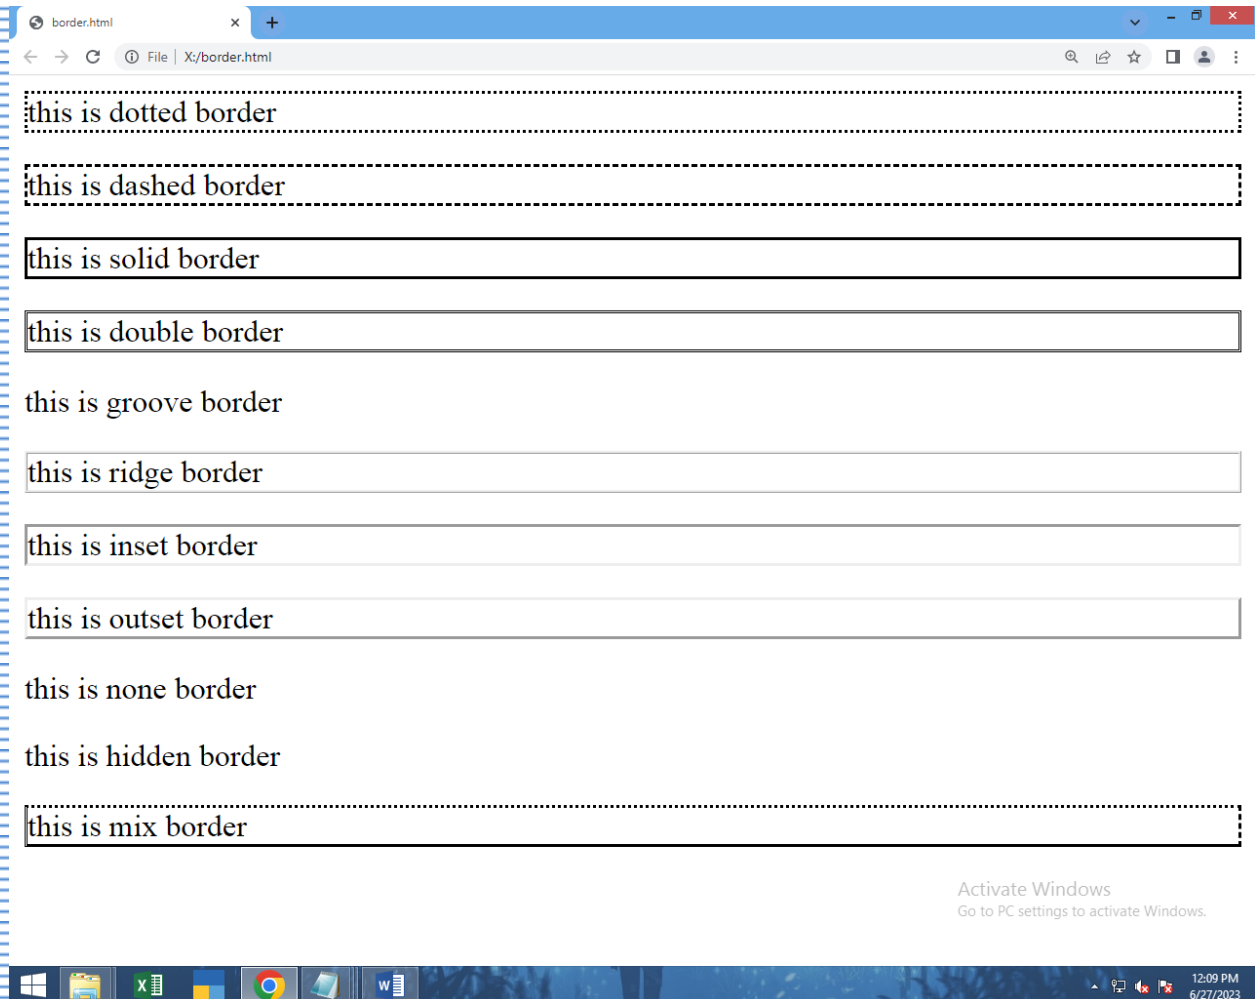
border.html

File | X:/border.html

this is dotted border

this is dashed border

this is solid border

this is double border

this is groove border

this is ridge border

this is inset border

this is outset border

this is none border

this is hidden border

this is mix border

Activate Windows
Go to PC settings to activate Windows.

12:09 PM
6/27/2023